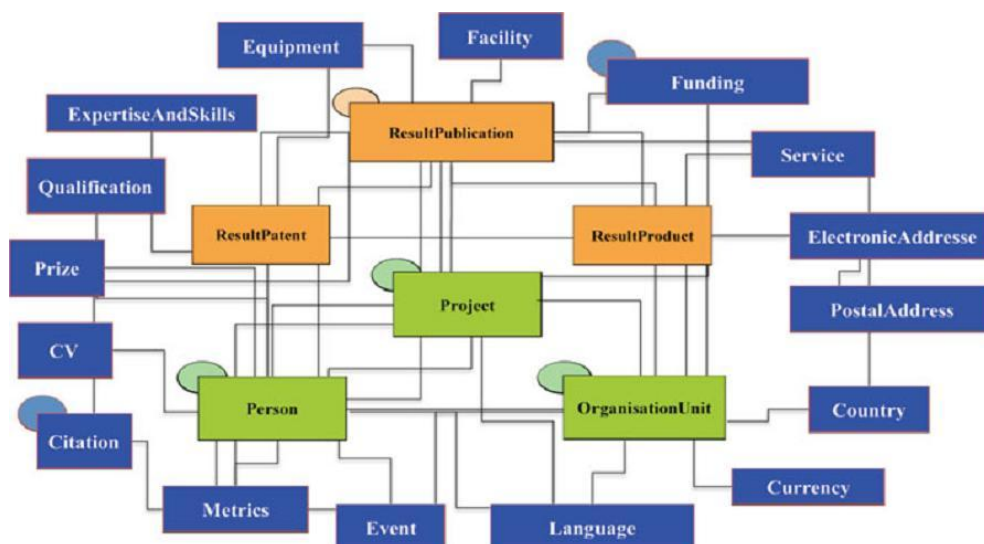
Equipment

Facility

Funding

ExpertiseAndSkills

ResultPublication

Service

Qualification

ResultPatent

ResultProduct

ElectronicAddresse

Prize

Project

PostalAddress

CV

Person

OrganisationUnit

Country

Citation

Currency

Metrics

Event

Language